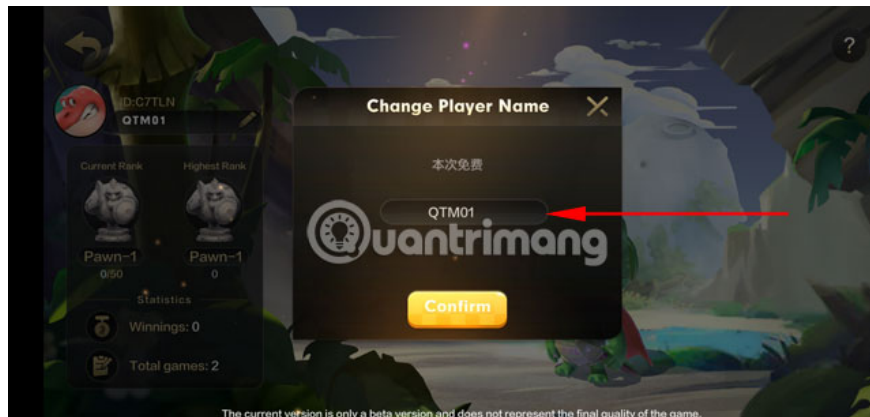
?

ID:C7TLN
QTM01

Current Rank
Highest Rank

Pawn-1
0/50
Pawn-1
0

Statistics
Winnings: 0
Total games: 2

Change Player Name

本次免费

QTM01

Quantrimang

Confirm

The current version is only a beta version and does not represent the final quality of the game.